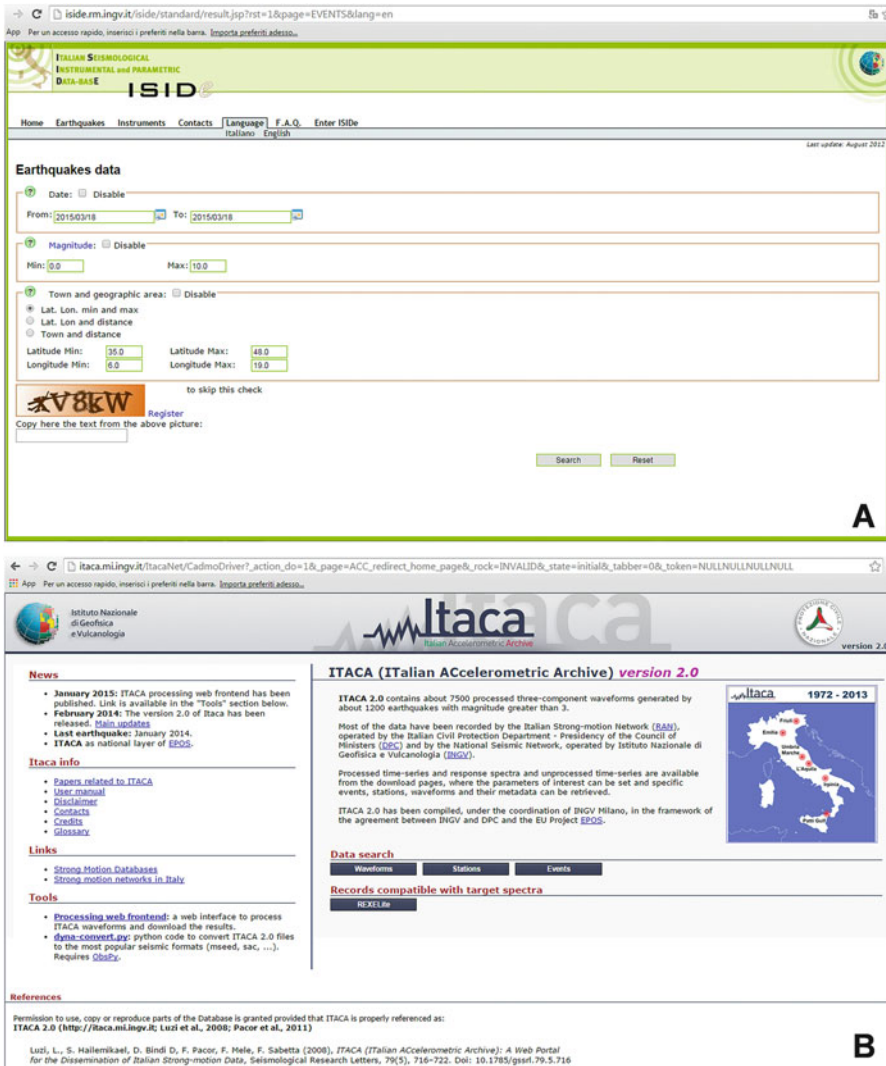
iside.rm.ingv.it/iside/standard/result.jsp?rst=1&page=EVENTS&lang=en

App Per un accesso rapido, inserisci i preferiti nella barra. Importa preferiti adesso...

ITALIAN SEISMOLOGICAL INSTRUMENTAL and PARAMETRIC DATA-BASE

ISIDe

Home Earthquakes Instruments Contacts Language F.A.Q. Enter ISIDe

Italiano English

Last update: August 2012

Earthquakes data

Date: Disable

From: 2015/03/18 To: 2015/03/18

Magnitude: Disable

Min: 0.0 Max: 10.0

Town and geographic area: Disable

Lat. Lon. min and max

Lat. Lon and distance

Town and distance

Latitude Min: 35.0 Latitude Max: 48.0

Longitude Min: 6.0 Longitude Max: 19.0

V8kW

to skip this check

Register

Copy here the text from the above picture:

Search Reset

A

itaca.mi.ingv.it/ItacaNet/CadmoDriver?_action_do=1&_page=ACC_redirect_home_page&_rock=INVALID&_state=initial&_tabber=0&_token=NULLNULLNULLNULL

App Per un accesso rapido, inserisci i preferiti nella barra. Importa preferiti adesso...

Istituto Nazionale di Geofisica e Vulcanologia

Itaca

Italian Accelerometric Archive

version 2.0

News

• January 2015: ITACA processing web frontend has been published. Link is available in the "Tools" section below.
• February 2014: The version 2.0 of Itaca has been released. Main updates
• Last earthquake: January 2014.
• ITACA as national layer of EPOS.

Itaca info

• Papers related to ITACA
• User manual
• Disclaimer
• Contacts
• Credits
• Glossary

Links

• Strong Motion Databases
• Strong motion networks in Italy

Tools

• Processing web frontend: a web interface to process ITACA waveforms and download the results.
• dyna-convert.py: python code to convert ITACA 2.0 files to the most popular seismic formats (mseed, sac, ...). Requires ObsPy.

ITACA (ITalian ACcelerometric Archive) version 2.0

ITACA 2.0 contains about 7500 processed three-component waveforms generated by about 1200 earthquakes with magnitude greater than 3.

Most of the data have been recorded by the Italian Strong-motion Network (RAN), operated by the Italian Civil Protection Department - Presidency of the Council of Ministers (DPC) and by the National Seismic Network, operated by Istituto Nazionale di Geofisica e Vulcanologia (INGV).

Processed time-series and response spectra and unprocessed time-series are available from the download pages, where the parameters of interest can be set and specific events, stations, waveforms and their metadata can be retrieved.

ITACA 2.0 has been compiled, under the coordination of INGV Milano, in the framework of the agreement between INGV and DPC and the EU Project EPOS.

Itaca 1972 - 2013

Friuli Emilia Umbria Marche L'Aquila Irpinia Patti Golf

Data search

Waveforms Stations Events

Records compatible with target spectra

REXELite

References

Permission to use, copy or reproduce parts of the Database is granted provided that ITACA is properly referenced as:
ITACA 2.0 (http://itaca.mi.ingv.it; Luzi et al., 2008; Pacor et al., 2011)

Luzi, L., S. Hailemikael, D. Bindi D, F. Pacor, F. Mele, F. Sabetta (2008), ITACA (ITalian ACcelerometric Archive): A Web Portal for the Dissemination of Italian Strong-motion Data, Seismological Research Letters, 79(5), 716–722. Doi: 10.1785/gssrl.79.5.716

B